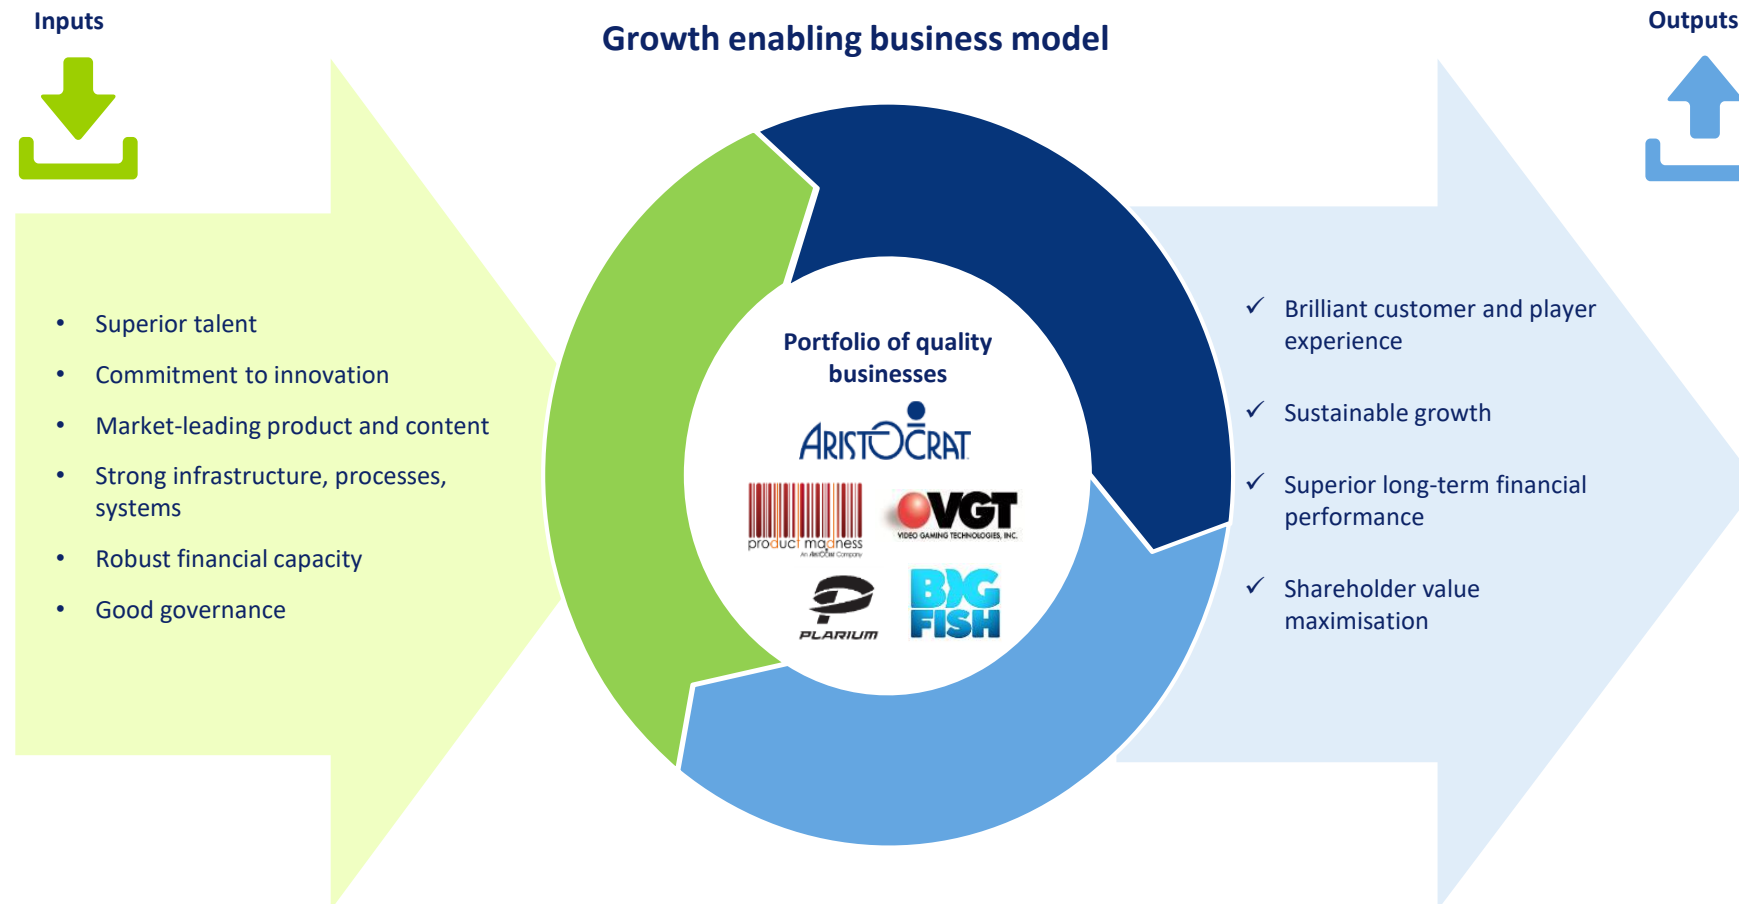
Inputs

Growth enabling business model

Outputs

- Superior talent
- Commitment to innovation
- Market-leading product and content
- Strong infrastructure, processes, systems
- Robust financial capacity
- Good governance

Portfolio of quality businesses

ARISTOCRAT

product madness
An ARISTOCRAT Company

VGT
VIDEO GAMING TECHNOLOGIES, INC.

PLARIUM

BIG FISH

✓ Brilliant customer and player experience

✓ Sustainable growth

✓ Superior long-term financial performance

✓ Shareholder value maximisation